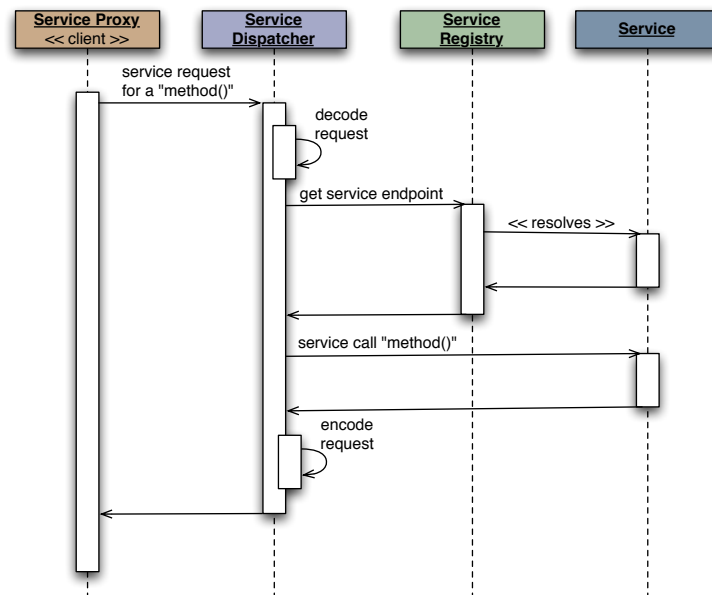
Service Proxy
<< client >>

Service Dispatcher

Service Registry

Service

service request for a "method()"

decode request

get service endpoint

<< resolves >>

service call "method()"

encode request